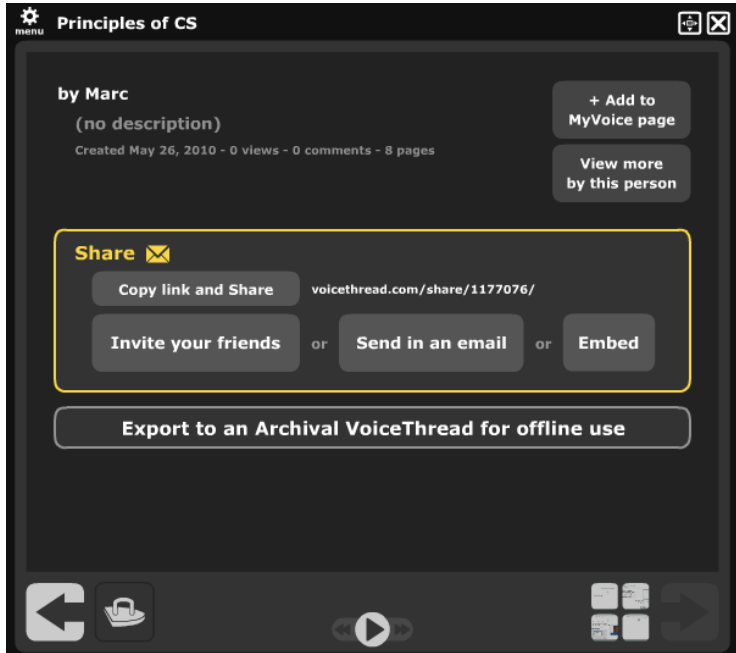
menu Principles of CS

by Marc

(no description)

Created May 26, 2010 - 0 views - 0 comments - 8 pages

+ Add to MyVoice page

View more by this person

Share

Copy link and Share

voicethread.com/share/1177076/

Invite your friends

or

Send in an email

or

Embed

Export to an Archival VoiceThread for offline use